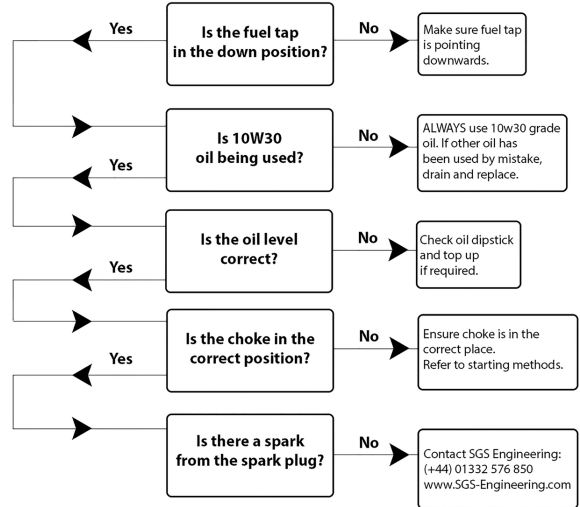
Yes

Is the fuel tap in the down position?

No

Make sure fuel tap is pointing downwards.

Is 10W30 oil being used?

No

ALWAYS use 10w30 grade oil. If other oil has been used by mistake, drain and replace.

Yes

Is the oil level correct?

No

Check oil dipstick and top up if required.

Yes

Is the choke in the correct position?

No

Ensure choke is in the correct place. Refer to starting methods.

Yes

Is there a spark from the spark plug?

No

Contact SGS Engineering: (+44) 01332 576 850 www.SGS-Engineering.com